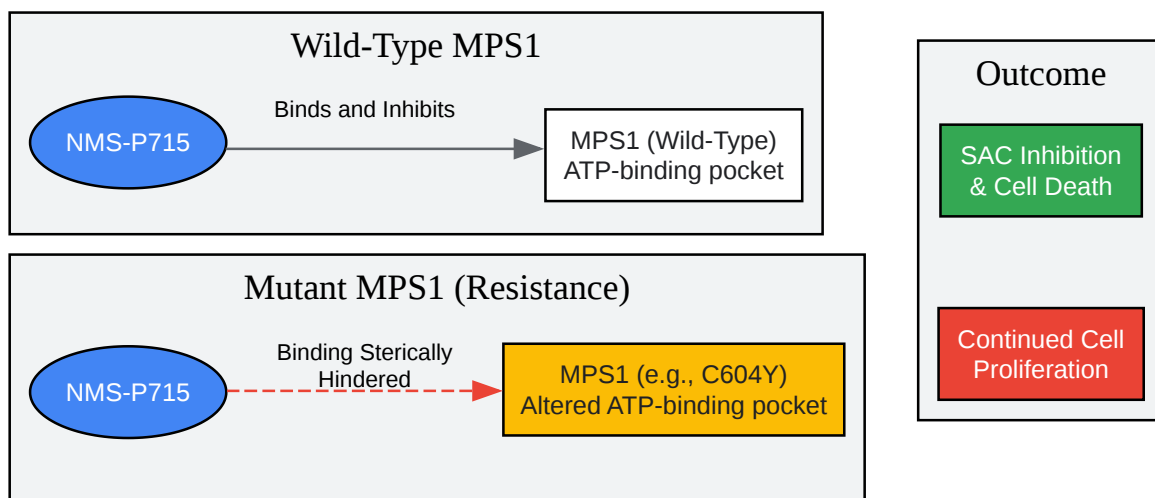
Wild-Type MPS1

NMS-P715

Binds and Inhibits

MPS1 (Wild-Type)
ATP-binding pocket

Mutant MPS1 (Resistance)

NMS-P715

Binding Sterically Hindered

MPS1 (e.g., C604Y)
Altered ATP-binding pocket

Outcome

SAC Inhibition & Cell Death

Continued Cell Proliferation